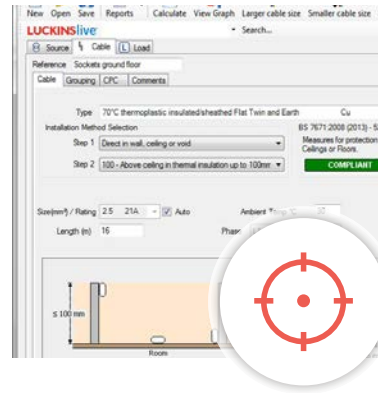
New Open Save Reports Calculate View Graph Larger cable size Smaller cable size

LUCKINSlive

Search...

Source Cable Load

Reference Sockets ground floor

Cable Grouping CPC Comments

Type 70°C thermoplastic insulated/sheathed Flat Twin and Earth Cu

Installation Method Selection

BS 7671:2008 (2013) - 5

Step 1 Direct in wall, ceiling or void

Measures for protection Ceilings or Roofs.

Step 2 100 - Above ceiling in thermal insulation up to 100mm

COMPLIANT

Size(mm²) / Rating 2.5 21A Auto

Ambient Temp °C 30

Length (m) 16

Phase

≤ 100 mm

Room